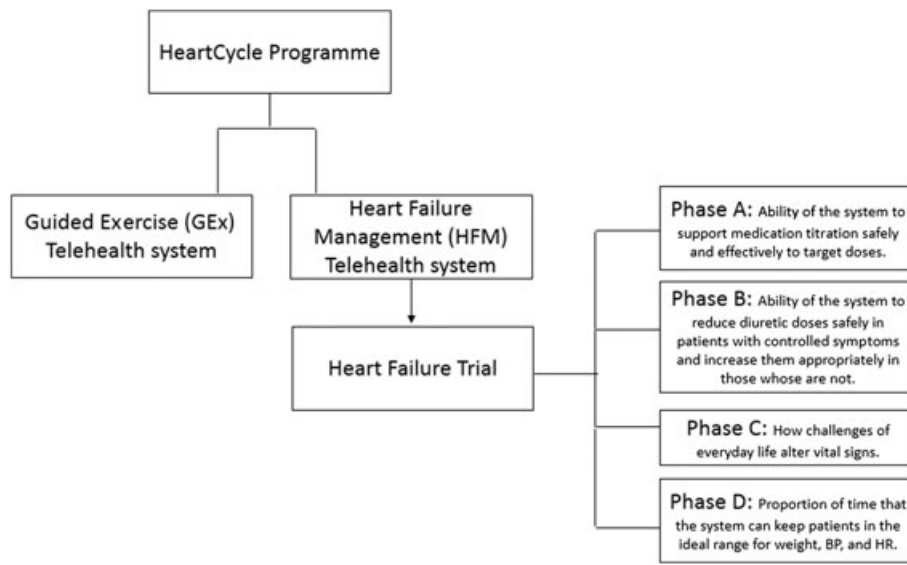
HeartCycle Programme

Guided Exercise (GEx) Telehealth system

Heart Failure Management (HFM) Telehealth system

Heart Failure Trial

Phase A: Ability of the system to support medication titration safely and effectively to target doses.

Phase B: Ability of the system to reduce diuretic doses safely in patients with controlled symptoms and increase them appropriately in those whose are not.

Phase C: How challenges of everyday life alter vital signs.

Phase D: Proportion of time that the system can keep patients in the ideal range for weight, BP, and HR.